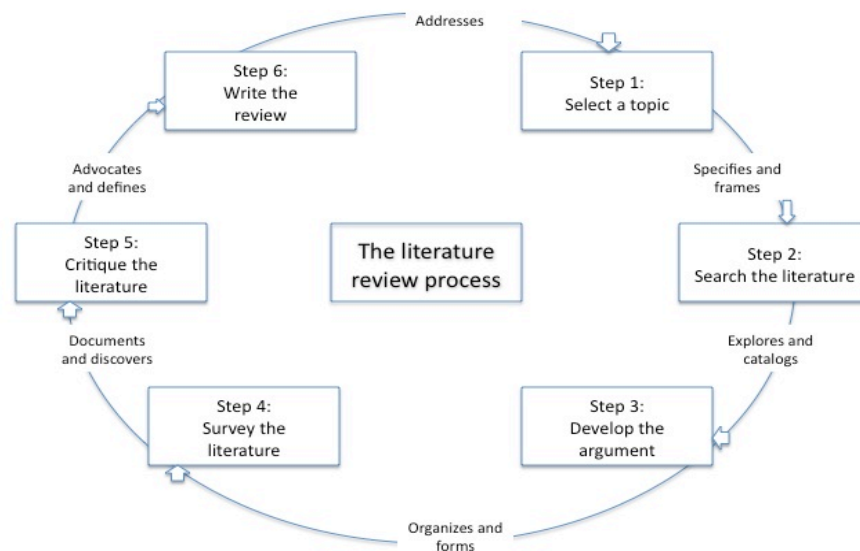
Addresses

Step 1:
Select a topic

Specifies and frames

Step 2:
Search the literature

Explores and catalogs

Step 3:
Develop the argument

Organizes and forms

Step 4:
Survey the literature

Documents and discovers

Step 5:
Critique the literature

Advocates and defines

Step 6:
Write the review

The literature review process